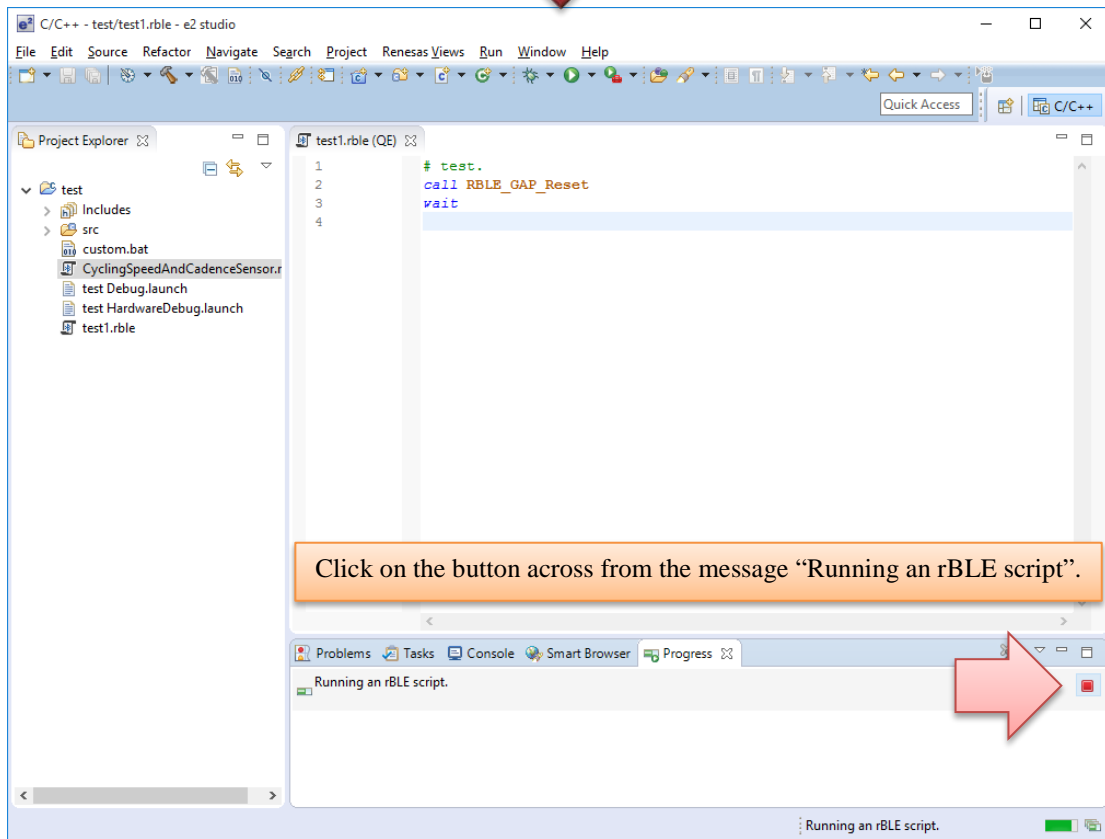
C/C++ - test/test1.rble - e2 studio

File Edit Source Refactor Navigate Search Project Renesas Views Run Window Help

Quick Access

C/C++

Project Explorer

test
Includes
src
custom.bat
CyclingSpeedAndCadenceSensor.r
test Debug.launch
test HardwareDebug.launch
test1.rble

test1.rble (QE)

1 # test.
2 call RBLE_GAP_Reset
3 wait
4

Click on the button across from the message “Running an rBLE script”.

Problems Tasks Console Smart Browser Progress

Running an rBLE script.

Running an rBLE script.